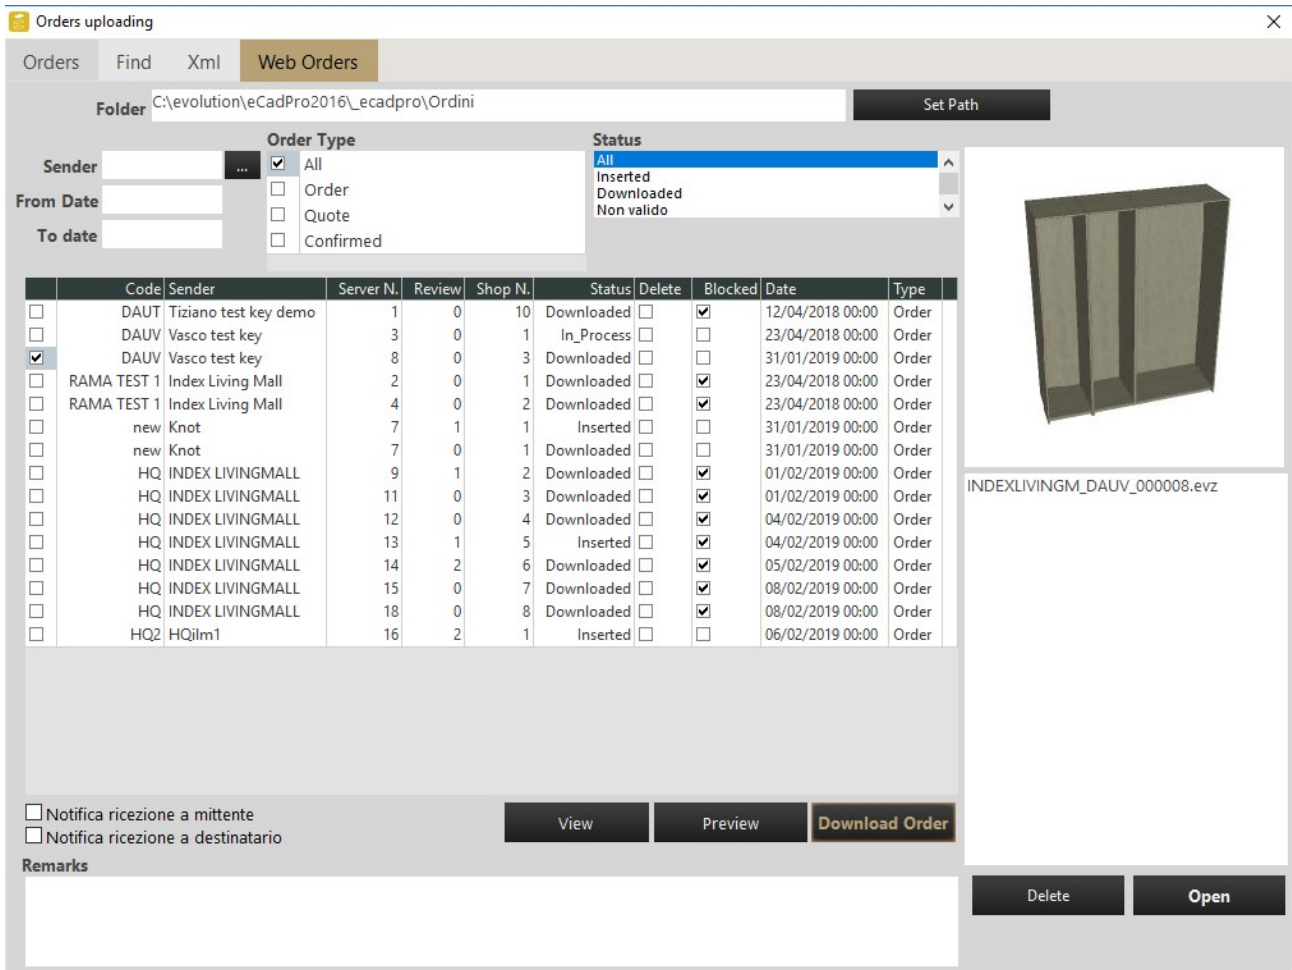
Orders uploading

Orders Find Xml Web Orders

Folder C:\evolution\eCadPro2016\_ecadpro\Ordini

Set Path

Sender ...
From Date
To date

Order Type
All
Order
Quote
Confirmed

Status
All
Inserted
Downloaded
Non valido

| | Code | Sender | Server N. | Review | Shop N. | Status | Delete | Blocked | Date | Type |
|---|---|---|---|---|---|---|---|---|---|---|
| ☐ | DAUT | Tiziano test key demo | 1 | 0 | 10 | Downloaded | ☐ | ☑ | 12/04/2018 00:00 | Order |
| ☐ | DAUV | Vasco test key | 3 | 0 | 1 | In_Process | ☐ | ☐ | 23/04/2018 00:00 | Order |
| ☑ | DAUV | Vasco test key | 8 | 0 | 3 | Downloaded | ☐ | ☐ | 31/01/2019 00:00 | Order |
| ☐ | RAMA TEST 1 | Index Living Mall | 2 | 0 | 1 | Downloaded | ☐ | ☑ | 23/04/2018 00:00 | Order |
| ☐ | RAMA TEST 1 | Index Living Mall | 4 | 0 | 2 | Downloaded | ☐ | ☑ | 23/04/2018 00:00 | Order |
| ☐ | new | Knot | 7 | 1 | 1 | Inserted | ☐ | ☐ | 31/01/2019 00:00 | Order |
| ☐ | new | Knot | 7 | 0 | 1 | Downloaded | ☐ | ☐ | 31/01/2019 00:00 | Order |
| ☐ | HQ | INDEX LIVINGMALL | 9 | 1 | 2 | Downloaded | ☐ | ☑ | 01/02/2019 00:00 | Order |
| ☐ | HQ | INDEX LIVINGMALL | 11 | 0 | 3 | Downloaded | ☐ | ☑ | 01/02/2019 00:00 | Order |
| ☐ | HQ | INDEX LIVINGMALL | 12 | 0 | 4 | Downloaded | ☐ | ☑ | 04/02/2019 00:00 | Order |
| ☐ | HQ | INDEX LIVINGMALL | 13 | 1 | 5 | Inserted | ☐ | ☑ | 04/02/2019 00:00 | Order |
| ☐ | HQ | INDEX LIVINGMALL | 14 | 2 | 6 | Downloaded | ☐ | ☑ | 05/02/2019 00:00 | Order |
| ☐ | HQ | INDEX LIVINGMALL | 15 | 0 | 7 | Downloaded | ☐ | ☑ | 08/02/2019 00:00 | Order |
| ☐ | HQ | INDEX LIVINGMALL | 18 | 0 | 8 | Downloaded | ☐ | ☑ | 08/02/2019 00:00 | Order |
| ☐ | HQ2 | HQilm1 | 16 | 2 | 1 | Inserted | ☐ | ☐ | 06/02/2019 00:00 | Order |

INDEXLIVINGM_DAUV_000008.evz

Notifica ricezione a mittente
Notifica ricezione a destinatario

View Preview Download Order

Remarks

Delete Open